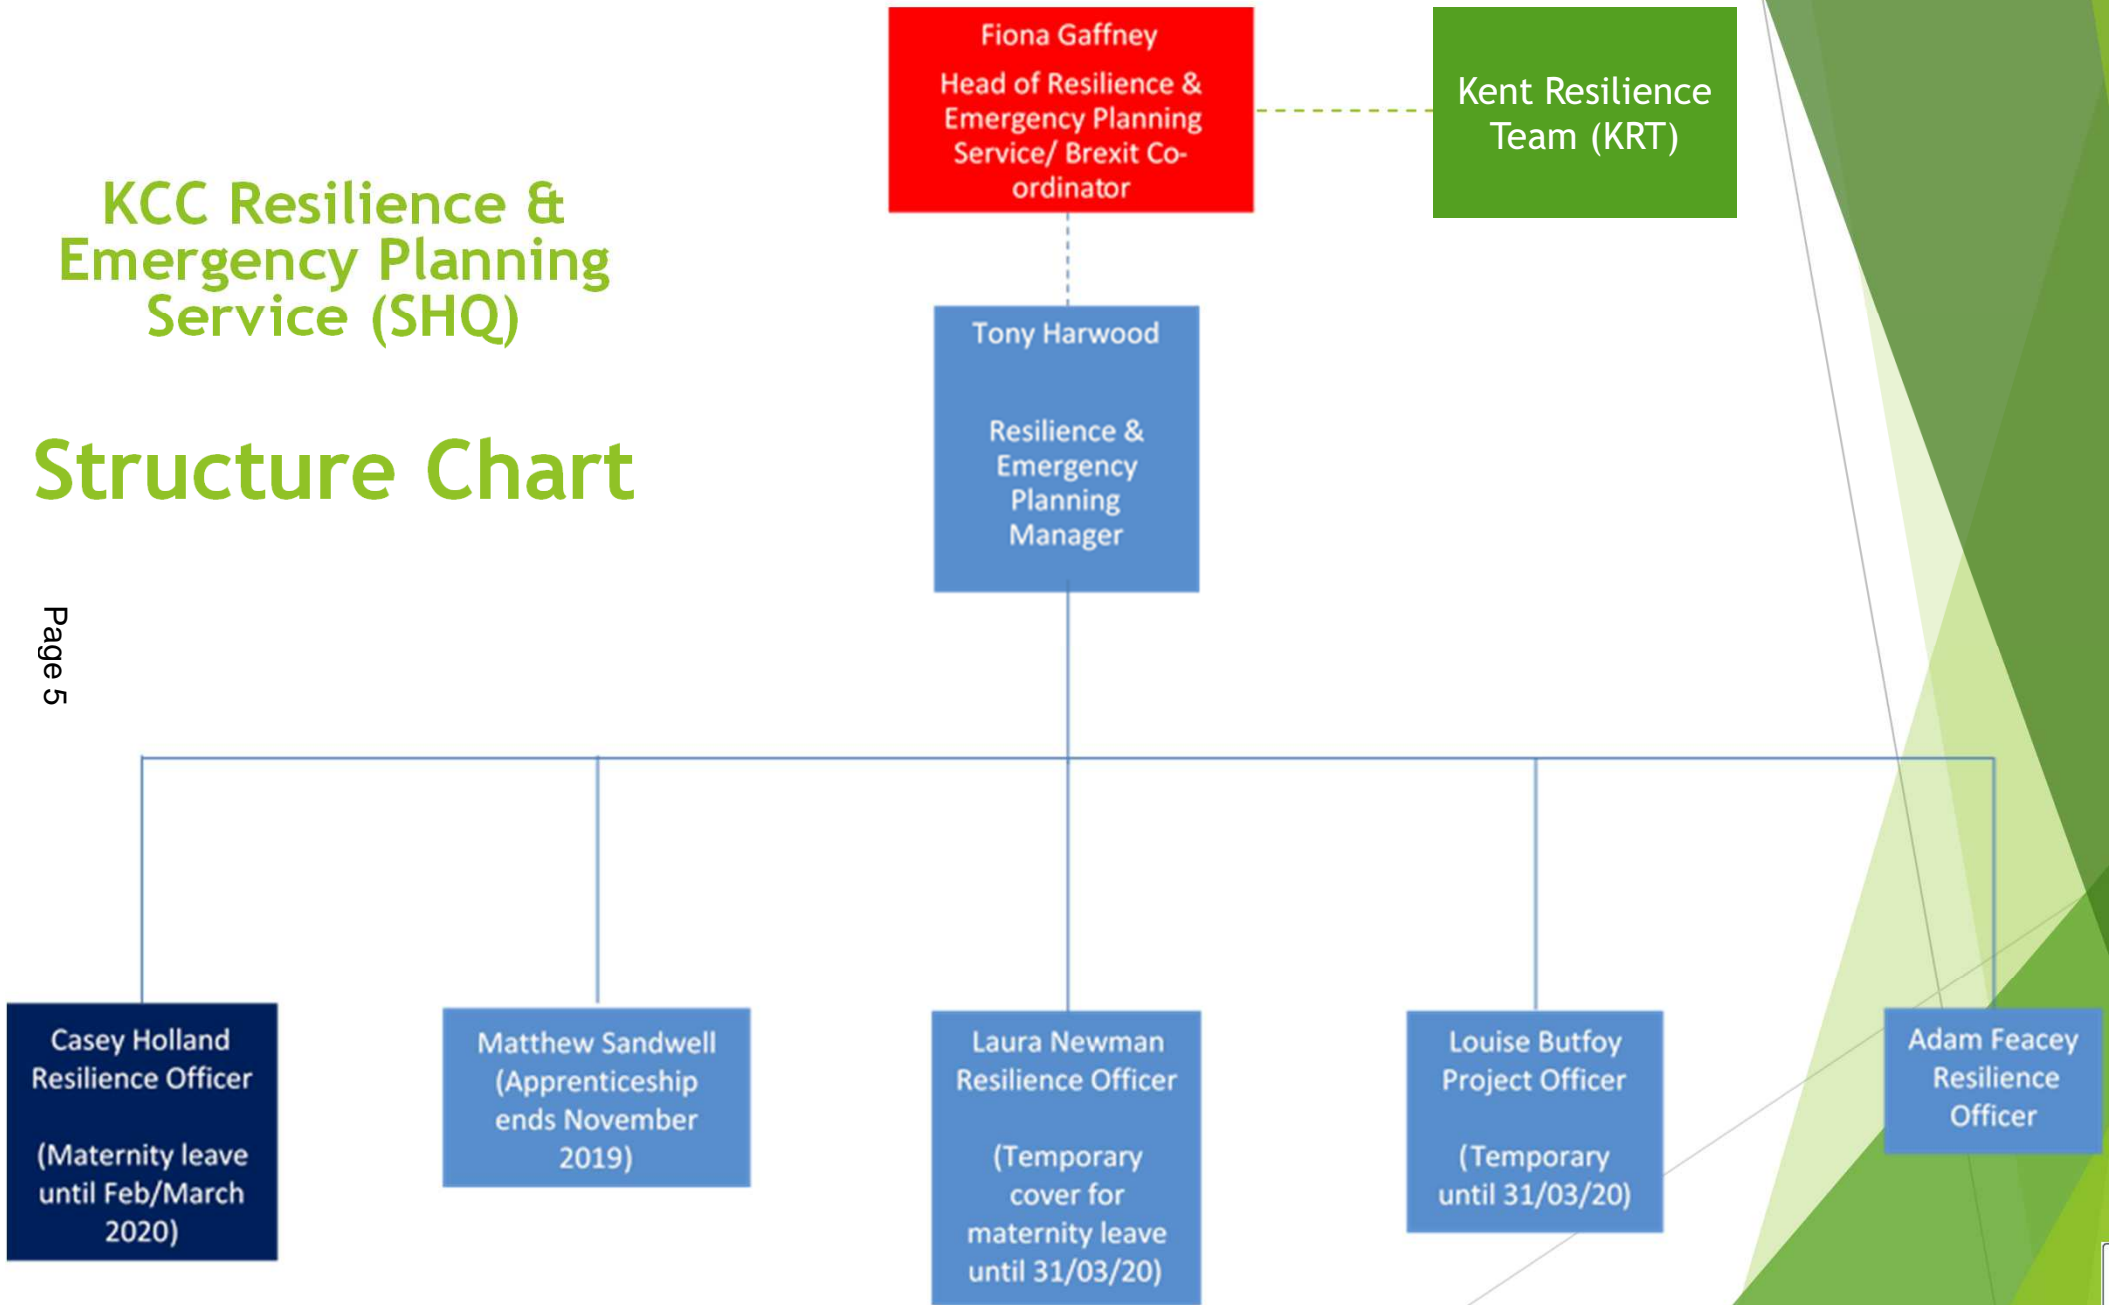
KCC Resilience & Emergency Planning Service (SHQ)

Structure Chart

Page 5

Fiona Gaffney

Head of Resilience & Emergency Planning Service/ Brexit Co-ordinator

Kent Resilience Team (KRT)

Tony Harwood

Resilience & Emergency Planning Manager

Casey Holland
Resilience Officer

(Maternity leave until Feb/March 2020)

Matthew Sandwell (Apprenticeship ends November 2019)

Laura Newman
Resilience Officer

(Temporary cover for maternity leave until 31/03/20)

Louise Butfoy
Project Officer

(Temporary until 31/03/20)

Adam Feacey
Resilience Officer